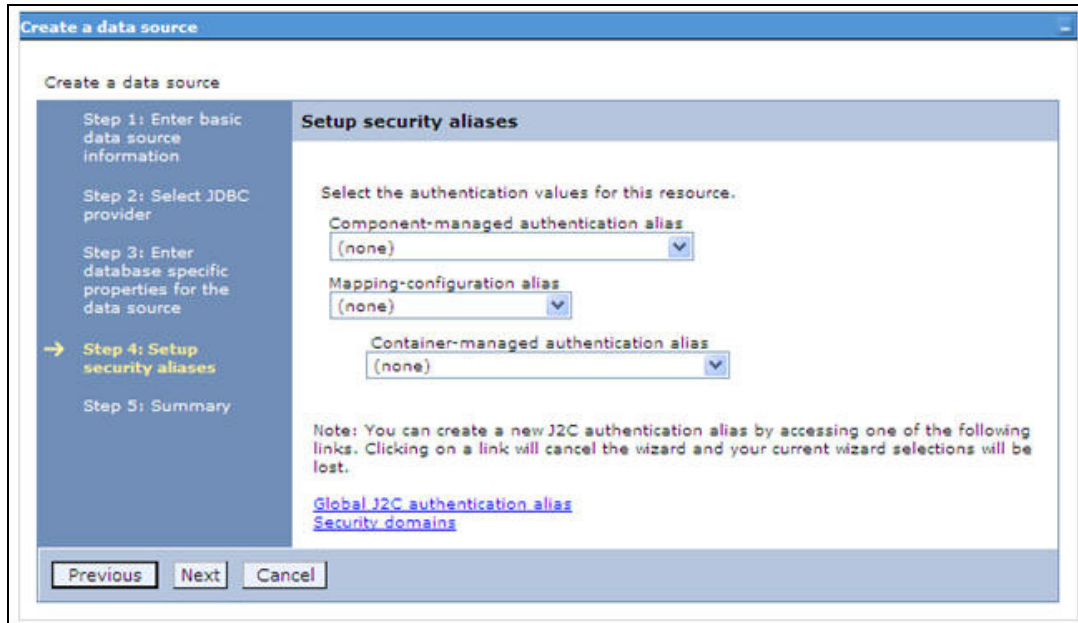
Create a data source

Create a data source

Step 1: Enter basic data source information

Step 2: Select JDBC provider

Step 3: Enter database specific properties for the data source

→ Step 4: Setup security aliases

Step 5: Summary

Setup security aliases

Select the authentication values for this resource.

Component-managed authentication alias

(none)

Mapping-configuration alias

(none)

Container-managed authentication alias

(none)

Note: You can create a new J2C authentication alias by accessing one of the following links. Clicking on a link will cancel the wizard and your current wizard selections will be lost.

Global J2C authentication alias
Security domains

Previous Next Cancel